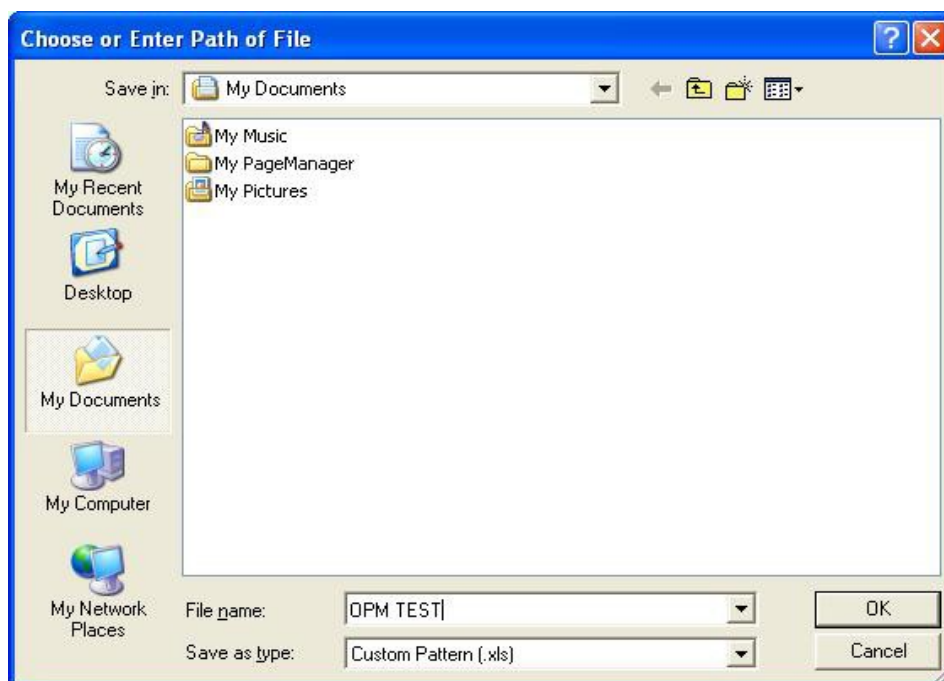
Choose or Enter Path of File

Save in: My Documents

My Music
My PageManager
My Pictures

My Recent Documents
Desktop
My Documents
My Computer
My Network Places

File name: OPM TEST
Save as type: Custom Pattern (.xls)

OK
Cancel